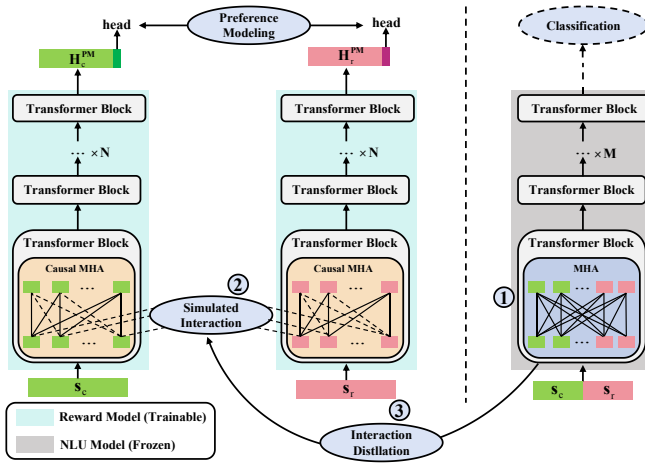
head

Preference Modeling

head

Classification

$H_c^{PM}$

$H_r^{PM}$

Transformer Block

$\cdots \times N$

Transformer Block

Transformer Block

Causal MHA

$\cdots$

$\cdots$

Transformer Block

$\cdots \times N$

Transformer Block

Transformer Block

Causal MHA

$\cdots$

$\cdots$

Transformer Block

$\cdots \times M$

Transformer Block

Transformer Block

MHA

$\cdots$

$\cdots$

2

Simulated Interaction

1

$s_c$

$s_r$

$s_c$

$s_r$

Reward Model (Trainable)

NLU Model (Frozen)

3

Interaction Distllation